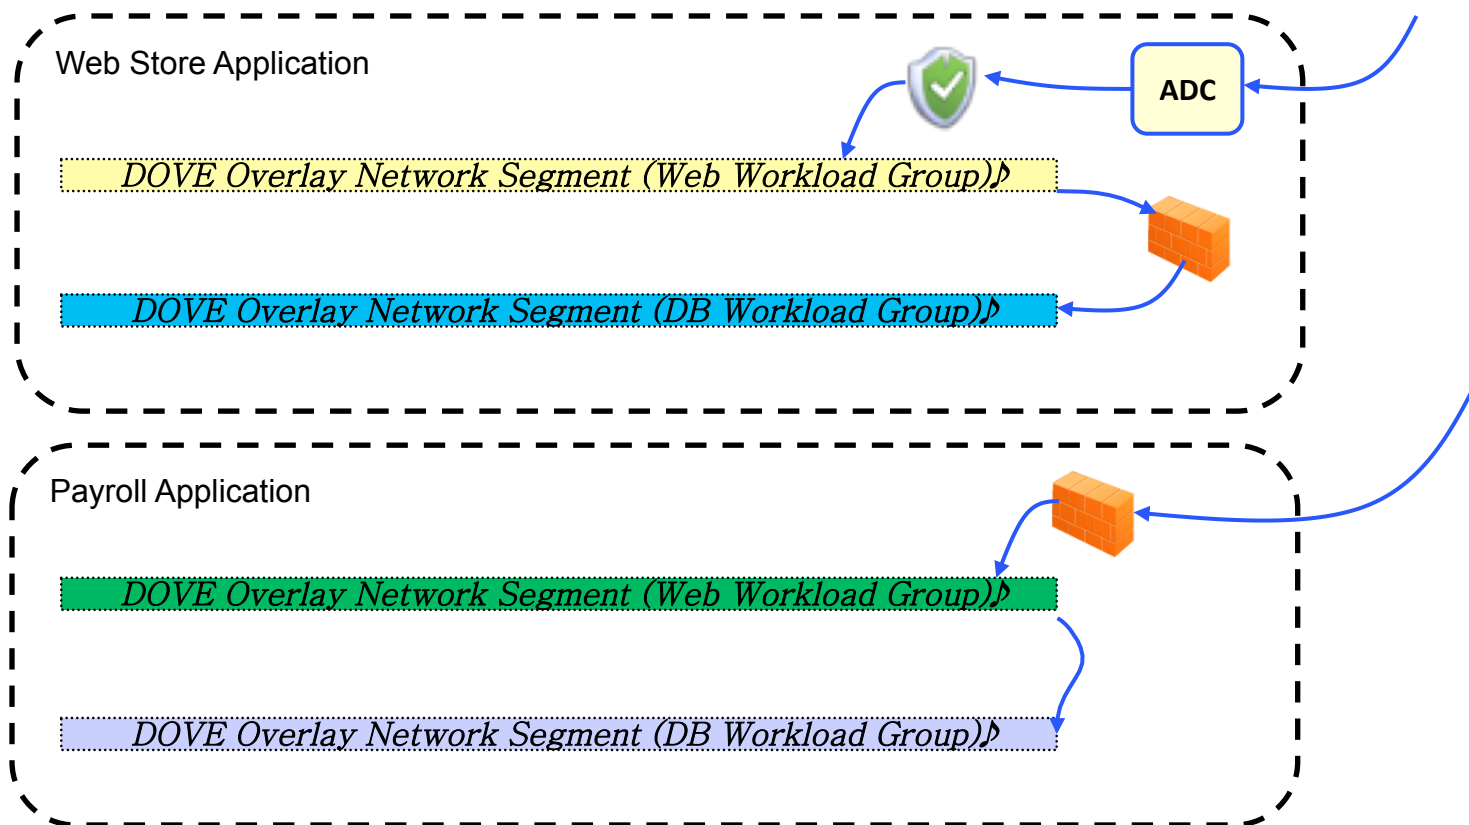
Web Store Application

ADC

DOVE Overlay Network Segment (Web Workload Group)♪

DOVE Overlay Network Segment (DB Workload Group)♪

Payroll Application

DOVE Overlay Network Segment (Web Workload Group)♪

DOVE Overlay Network Segment (DB Workload Group)♪